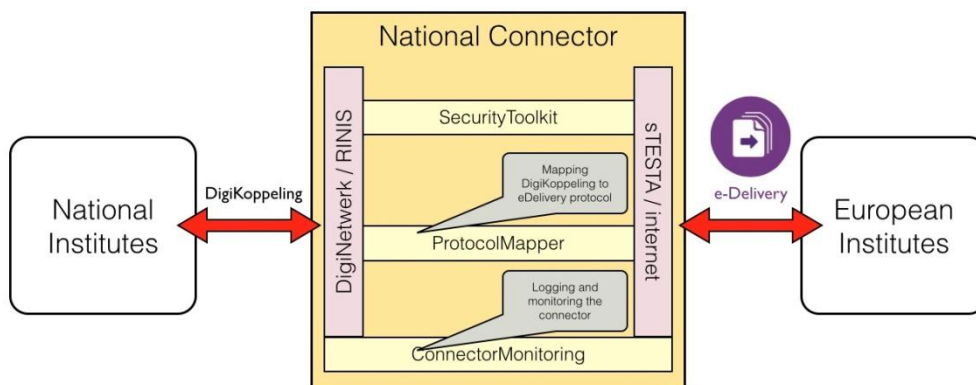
National Institutes

DigiKoppeling

National Connector

DigiNetwerk / RINIS

SecurityToolkit

Mapping DigiKoppeling to eDelivery protocol

ProtocolMapper

Logging and monitoring the connector

ConnectorMonitoring

sTESTA / internet

e-Delivery

European Institutes